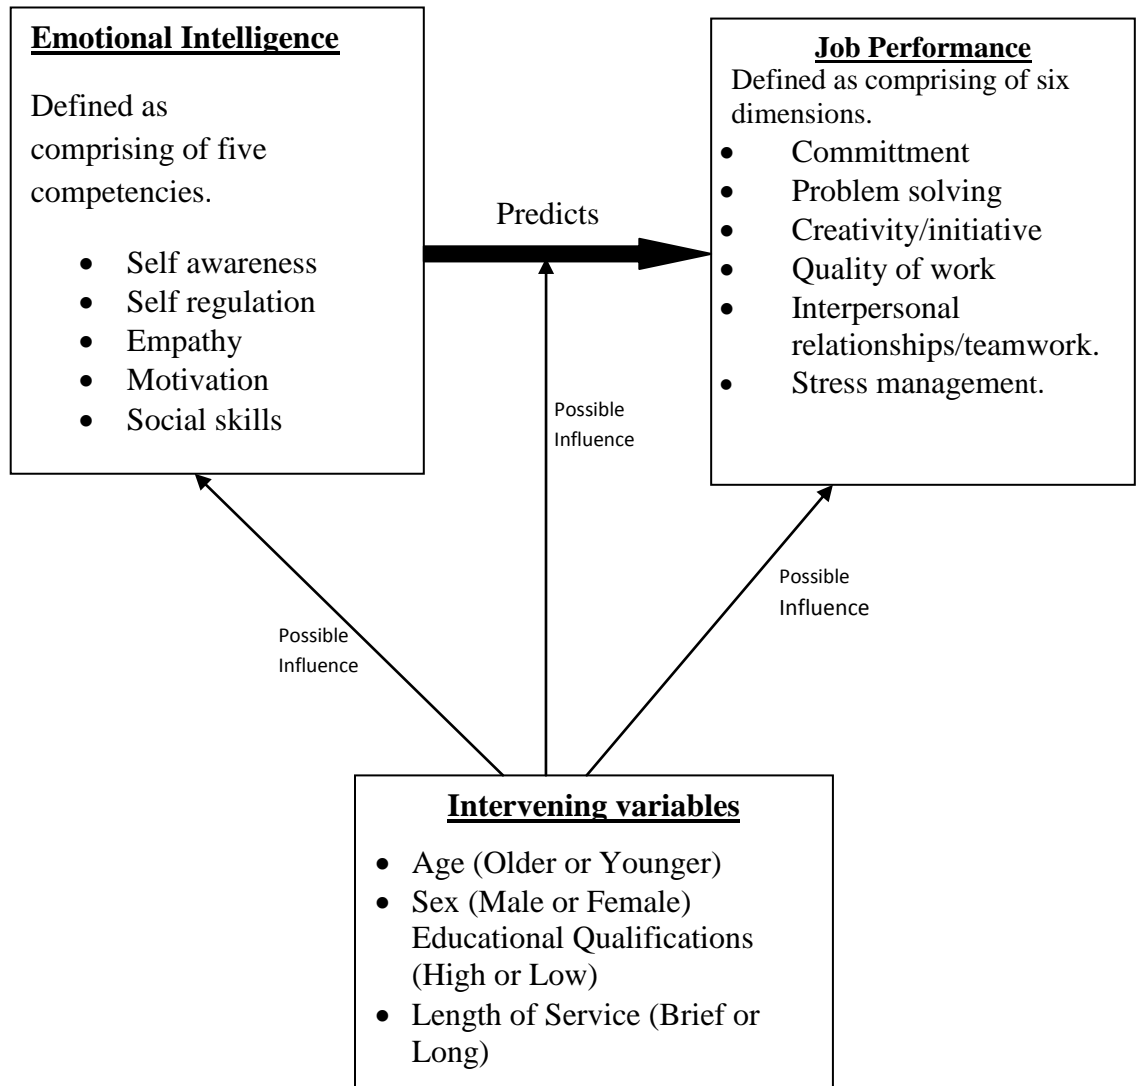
**Emotional Intelligence**

Defined as comprising of five competencies.

- Self awareness
- Self regulation
- Empathy
- Motivation
- Social skills

Predicts

**Job Performance**

Defined as comprising of six dimensions.

- Committment
- Problem solving
- Creativity/initiative
- Quality of work
- Interpersonal relationships/teamwork.
- Stress management.

Possible Influence

Possible Influence

Possible Influence

**Intervening variables**

- Age (Older or Younger)
- Sex (Male or Female) Educational Qualifications (High or Low)
- Length of Service (Brief or Long)